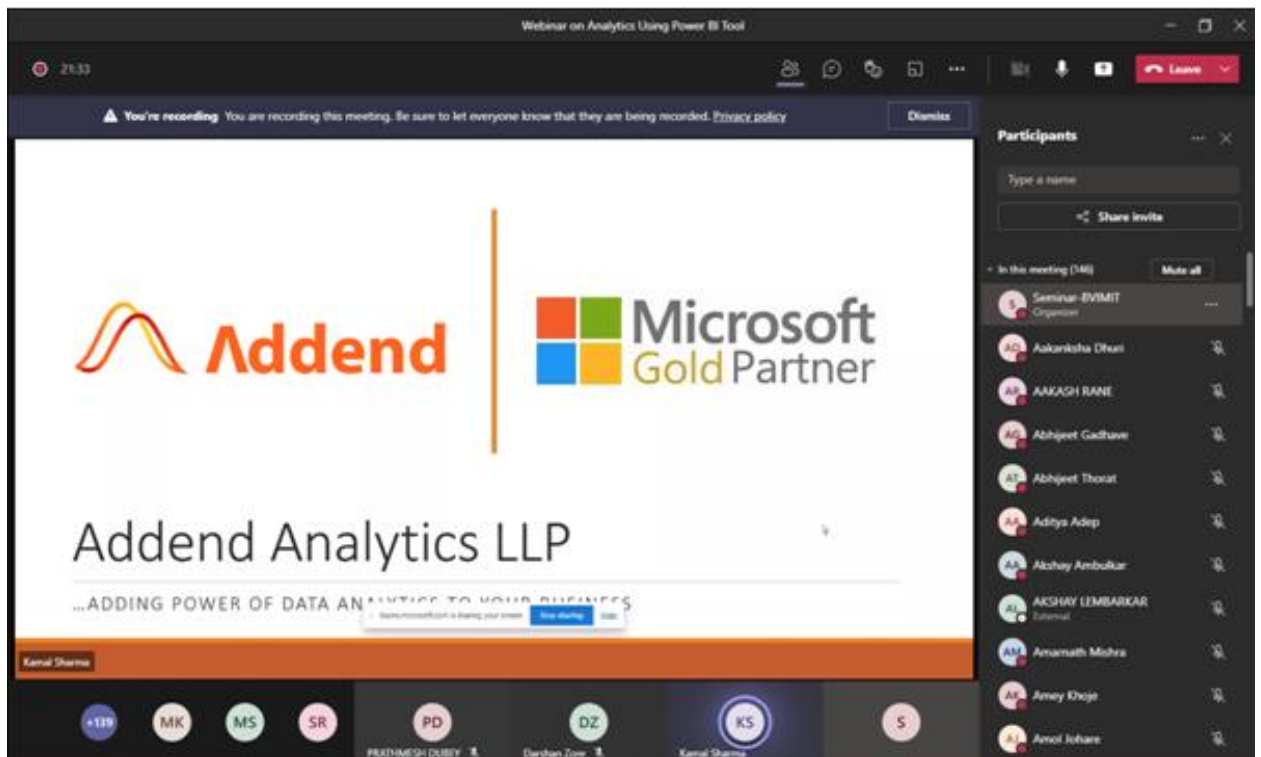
Webinar on Analytics Using Power BI Tool

21:33

Leave

You're recording You are recording this meeting. Be sure to let everyone know that they are being recorded. Privacy policy

Dismiss

Addend

Microsoft Gold Partner

Addend Analytics LLP

...ADDING POWER OF DATA AN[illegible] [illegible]S

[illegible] Stop sharing Hide

Kamal Sharma

Participants

Type a name

Share invite

In this meeting (146)

Mute all

S Seminar-BVIMIT Organizer

AD Aakanksha Dhuri

AR AAKASH RANE

AG Abhijeet Gadhave

AT Abhijeet Thorat

AA Aditya Adep

AA Akshay Ambulkar

AL AKSHAY LEMBARKAR External

AM Amarnath Mishra

AK Amey Khoje

AJ Amol Johare

+139 MK MS SR PD PRATHMESH DUBEY DZ Darshan Zore KS Kamal Sharma S